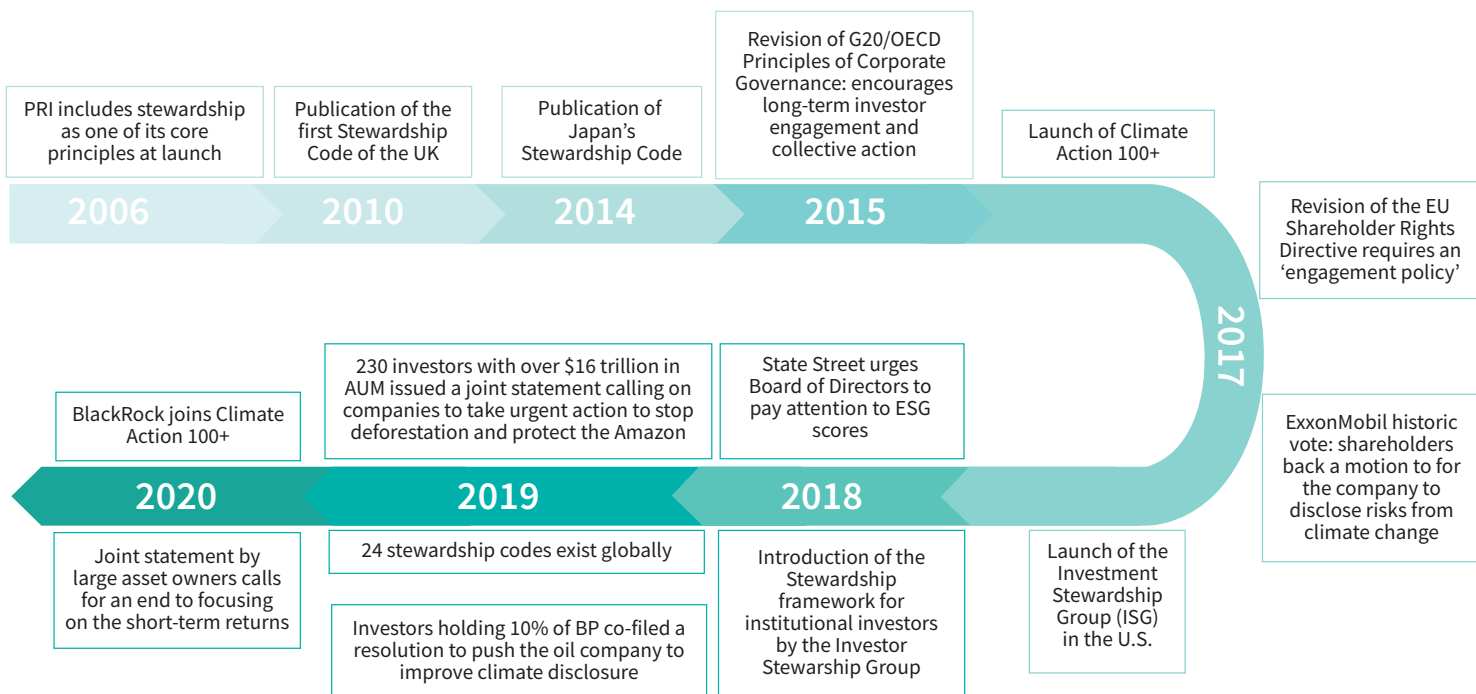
PRI includes stewardship as one of its core principles at launch

Publication of the first Stewardship Code of the UK

Publication of Japan's Stewardship Code

Revision of G20/OECD Principles of Corporate Governance: encourages long-term investor engagement and collective action

Launch of Climate Action 100+

2006

2010

2014

2015

Revision of the EU Shareholder Rights Directive requires an 'engagement policy'

2017

ExxonMobil historic vote: shareholders back a motion to for the company to disclose risks from climate change

Launch of the Investment Stewardship Group (ISG) in the U.S.

BlackRock joins Climate Action 100+

230 investors with over $16 trillion in AUM issued a joint statement calling on companies to take urgent action to stop deforestation and protect the Amazon

State Street urges Board of Directors to pay attention to ESG scores

2020

2019

2018

Joint statement by large asset owners calls for an end to focusing on the short-term returns

24 stewardship codes exist globally

Investors holding 10% of BP co-filed a resolution to push the oil company to improve climate disclosure

Introduction of the Stewardship framework for institutional investors by the Investor Stewarship Group